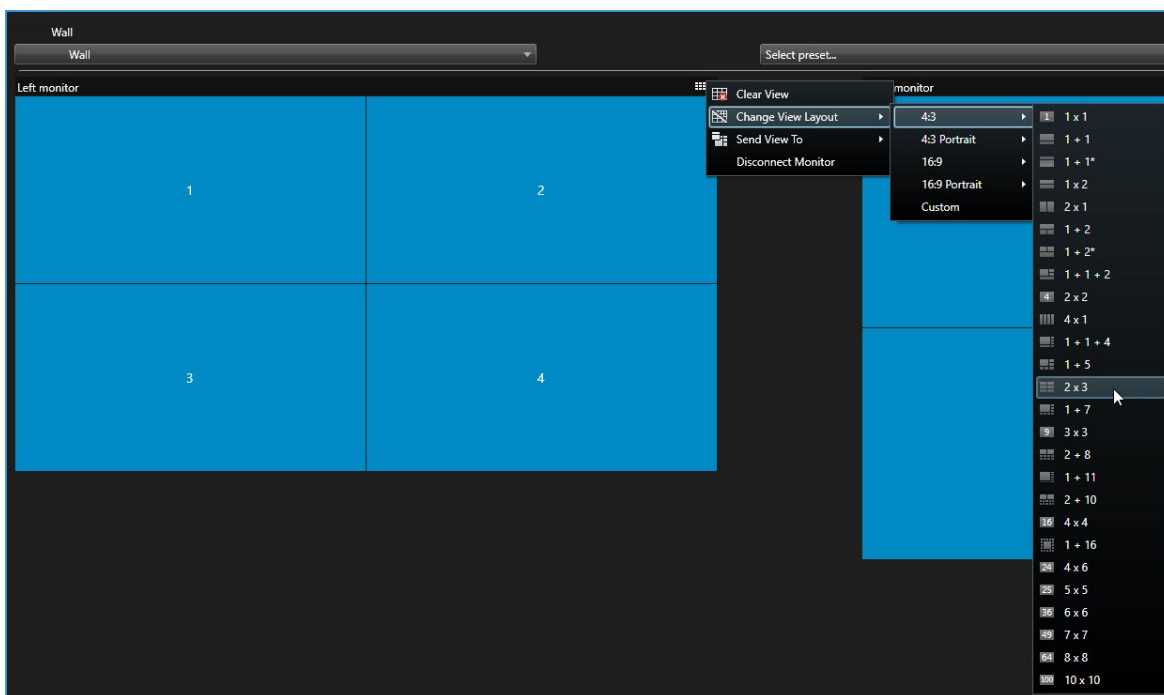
Wall

Wall

Select preset...

Left monitor

1

2

3

4

monitor

Clear View
Change View Layout
Send View To
Disconnect Monitor

4:3
4:3 Portrait
16:9
16:9 Portrait
Custom

1 1 x 1
1 + 1
1 + 1*
1 x 2
2 x 1
1 + 2
1 + 2*
1 + 1 + 2
4 2 x 2
4 x 1
1 + 1 + 4
1 + 5
2 x 3
1 + 7
9 3 x 3
2 + 8
1 + 11
2 + 10
16 4 x 4
1 + 16
24 4 x 6
25 5 x 5
36 6 x 6
49 7 x 7
64 8 x 8
100 10 x 10